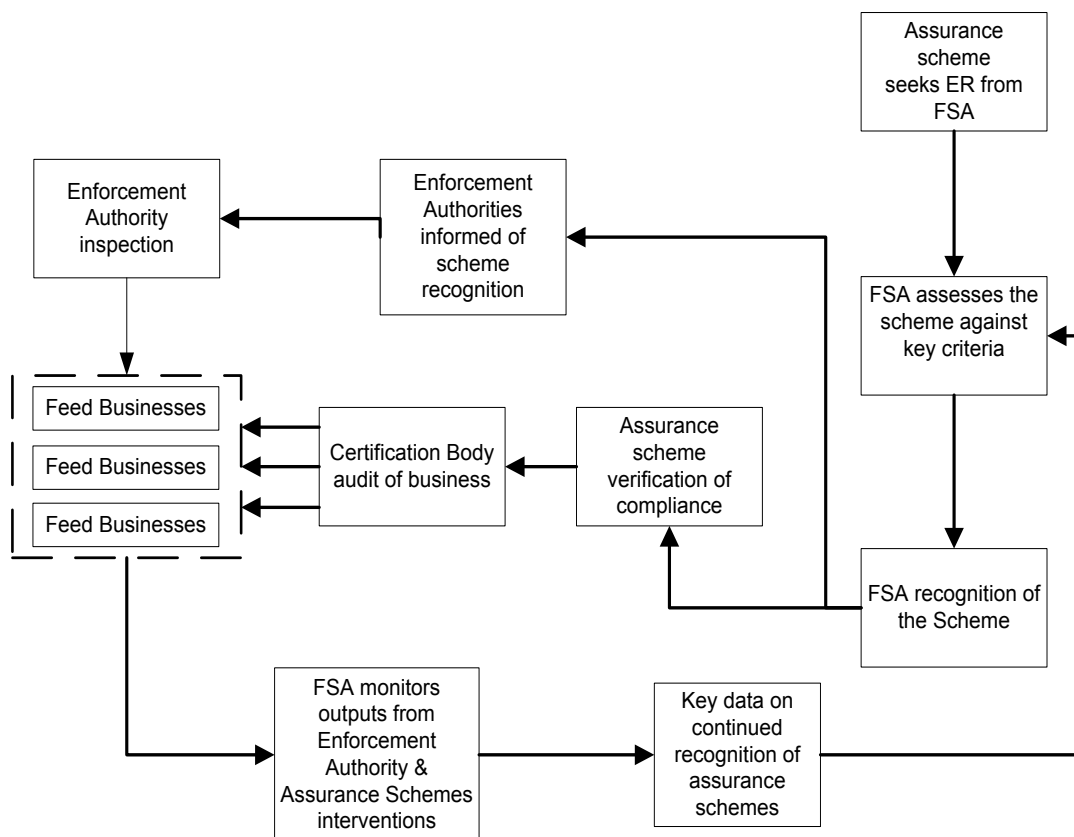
Assurance scheme seeks ER from FSA

Enforcement Authority inspection

Enforcement Authorities informed of scheme recognition

FSA assesses the scheme against key criteria

Feed Businesses

Feed Businesses

Feed Businesses

Certification Body audit of business

Assurance scheme verification of compliance

FSA recognition of the Scheme

FSA monitors outputs from Enforcement Authority & Assurance Schemes interventions

Key data on continued recognition of assurance schemes